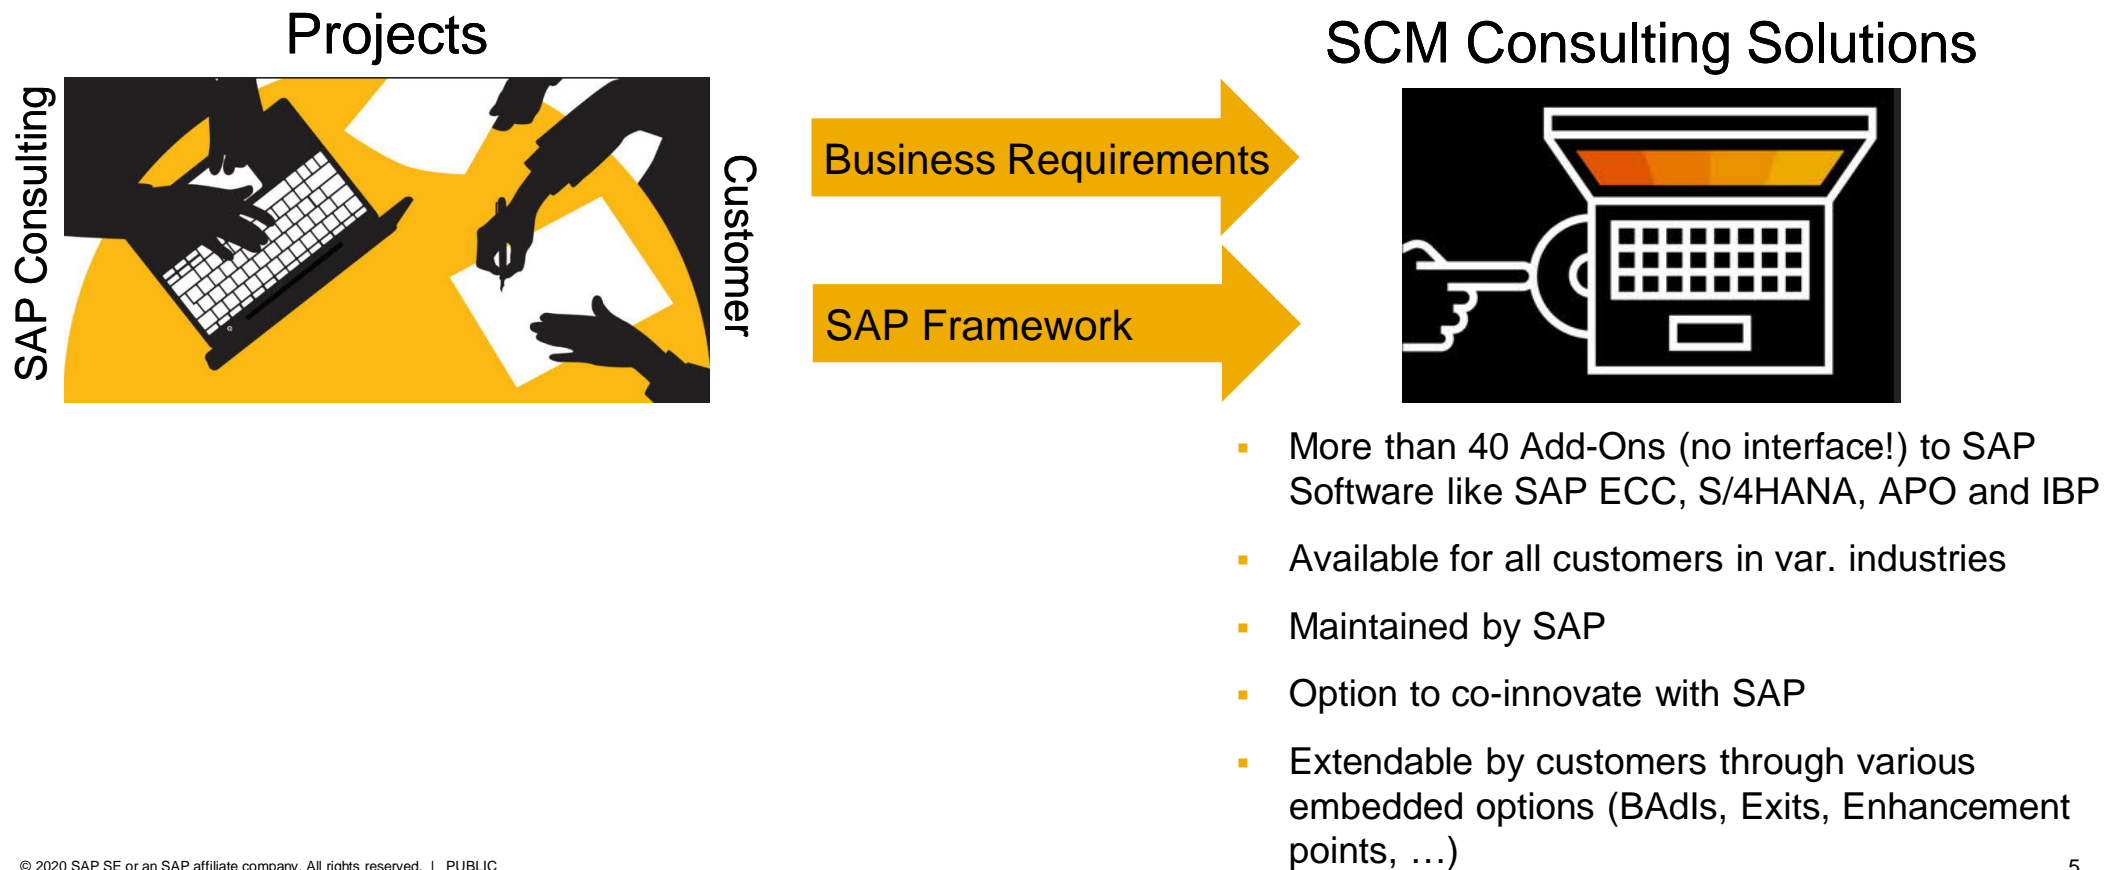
Projects

SAP Consulting

Customer

Business Requirements

SAP Framework

SCM Consulting Solutions

▪ More than 40 Add-Ons (no interface!) to SAP Software like SAP ECC, S/4HANA, APO and IBP

▪ Available for all customers in var. industries

▪ Maintained by SAP

▪ Option to co-innovate with SAP

▪ Extendable by customers through various embedded options (BAdIs, Exits, Enhancement points, …)

© 2020 SAP SE or an SAP affiliate company. All rights reserved. ǀ PUBLIC

5